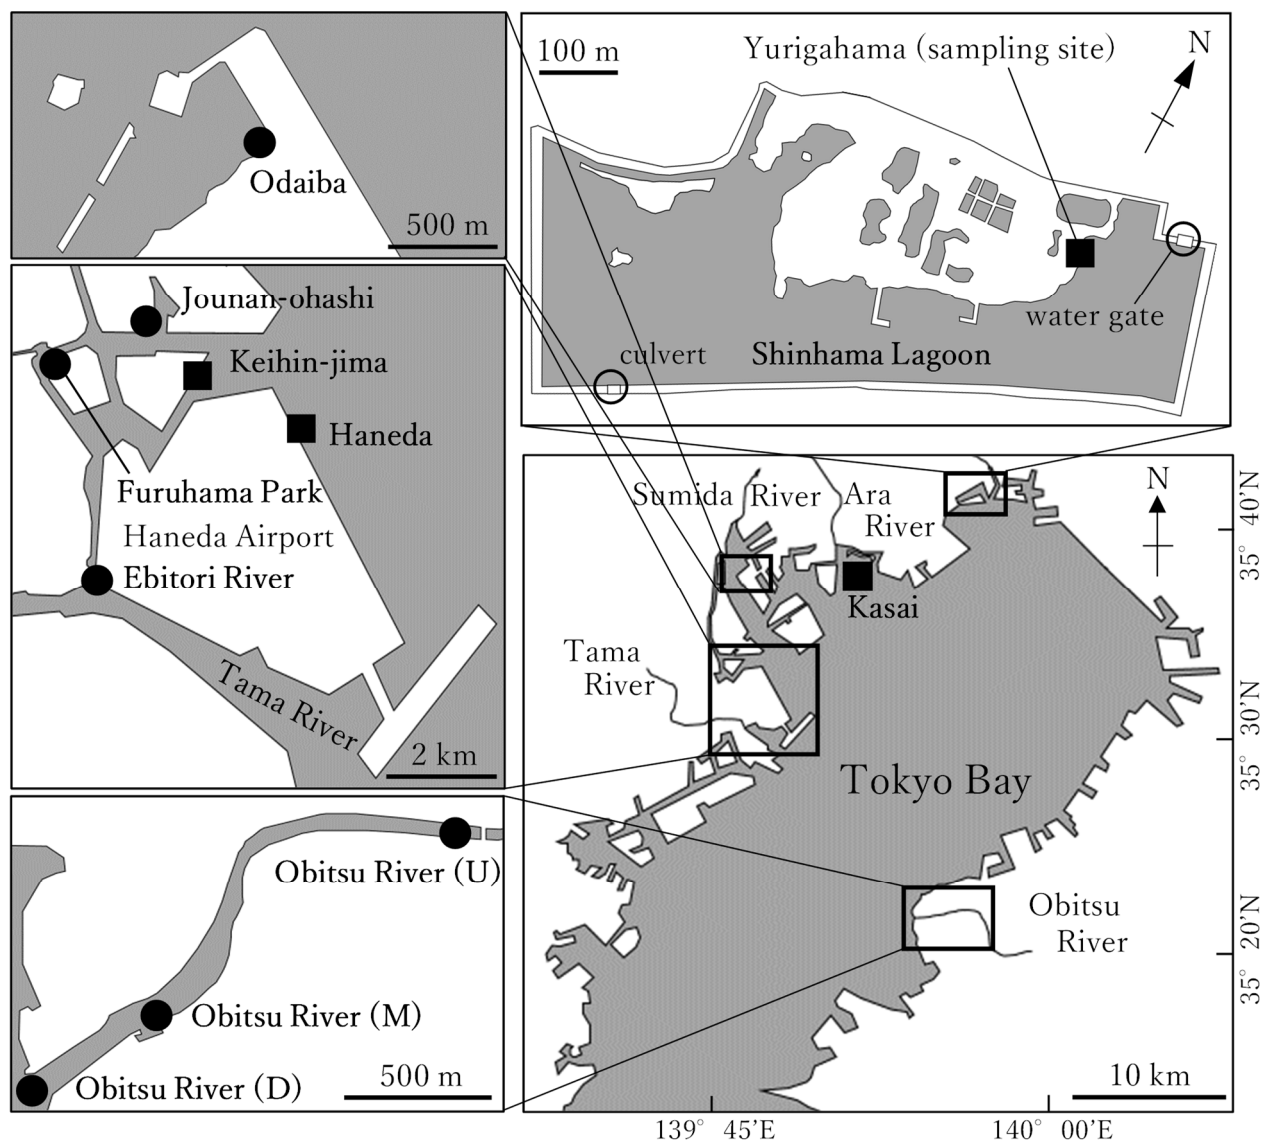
Odaiba
500 m

100 m
Yurigahama (sampling site)
N
water gate
culvert
Shinhama Lagoon

Jounan-ohashi
Keihin-jima
Haneda
Furuhama Park
Haneda Airport
Ebitori River
Tama River
2 km

Sumida River
Ara River
N
Kasai
Tama River
Tokyo Bay
Obitsu River
10 km
35° 40'N
35° 35'N
35° 30'N
35° 25'N
35° 20'N
35° 15'N
139° 45'E
140° 00'E

Obitsu River (U)
Obitsu River (M)
Obitsu River (D)
500 m